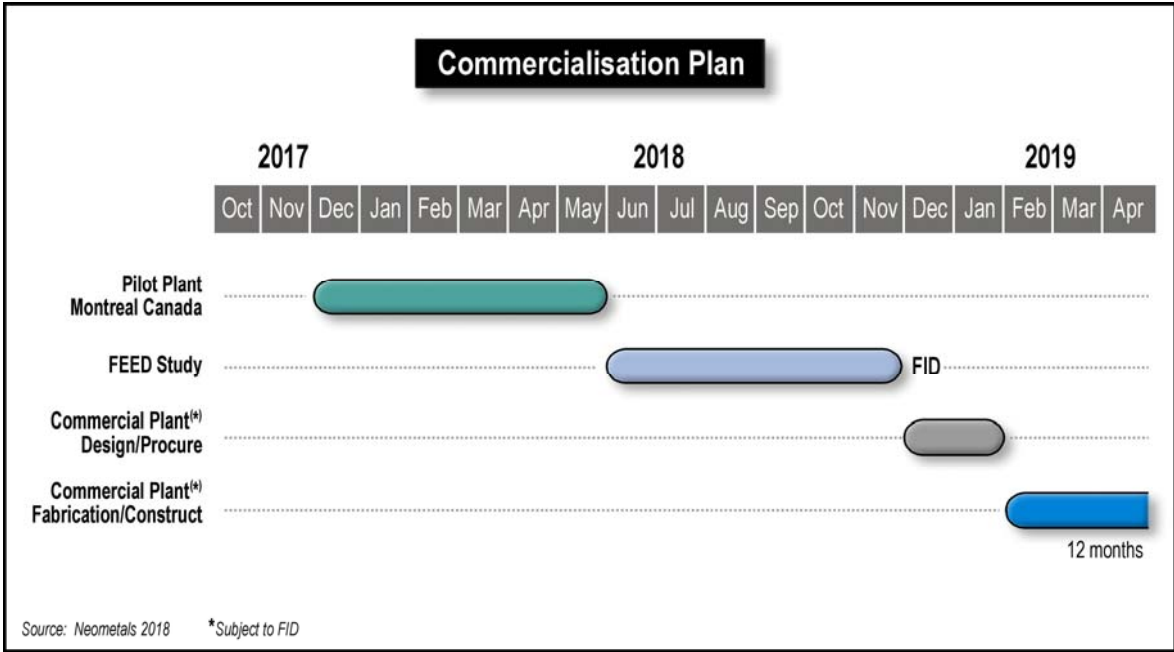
Commercialisation Plan

| 2017 | | | 2018 | | | | | | | | | | | | 2019 | | | |
|---|---|---|---|---|---|---|---|---|---|---|---|---|---|---|---|---|---|---|
| Oct | Nov | Dec | Jan | Feb | Mar | Apr | May | Jun | Jul | Aug | Sep | Oct | Nov | Dec | Jan | Feb | Mar | Apr |

Pilot Plant Montreal Canada

FEED Study

FID

Commercial Plant$^{(*)}$ Design/Procure

Commercial Plant$^{(*)}$ Fabrication/Construct

12 months

Source: Neometals 2018

*Subject to FID